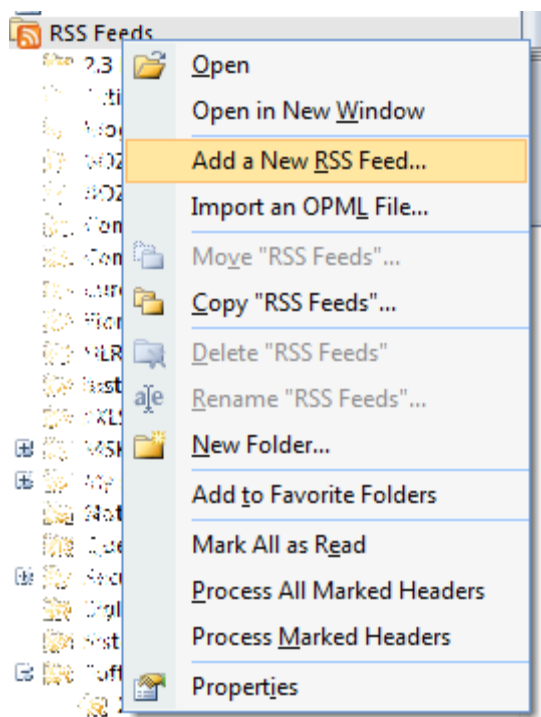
RSS Feeds
2.3
Open
Open in New Window
Add a New RSS Feed...
Import an OPML File...
Move "RSS Feeds"...
Copy "RSS Feeds"...
Delete "RSS Feeds"
Rename "RSS Feeds"...
New Folder...
Add to Favorite Folders
Mark All as Read
Process All Marked Headers
Process Marked Headers
Properties